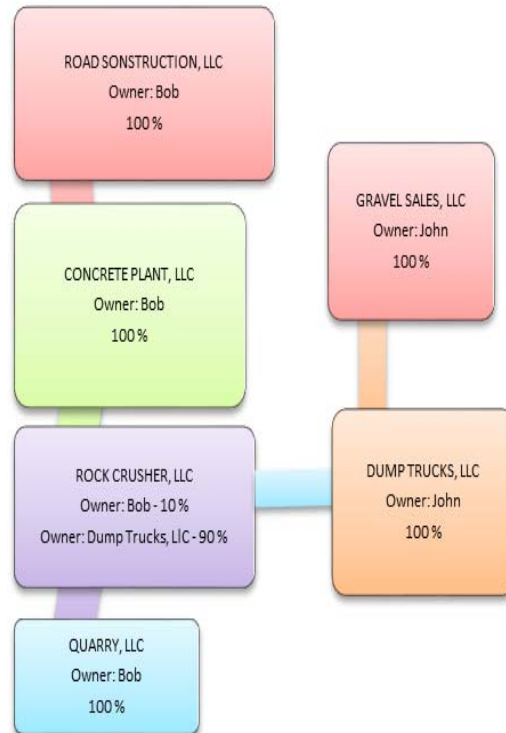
ROAD SONSTRUCTION, LLC
Owner: Bob
100 %

GRAVEL SALES, LLC
Owner: John
100 %

CONCRETE PLANT, LLC
Owner: Bob
100 %

ROCK CRUSHER, LLC
Owner: Bob - 10 %
Owner: Dump Trucks, LlC - 90 %

DUMP TRUCKS, LLC
Owner: John
100 %

QUARRY, LLC
Owner: Bob
100 %